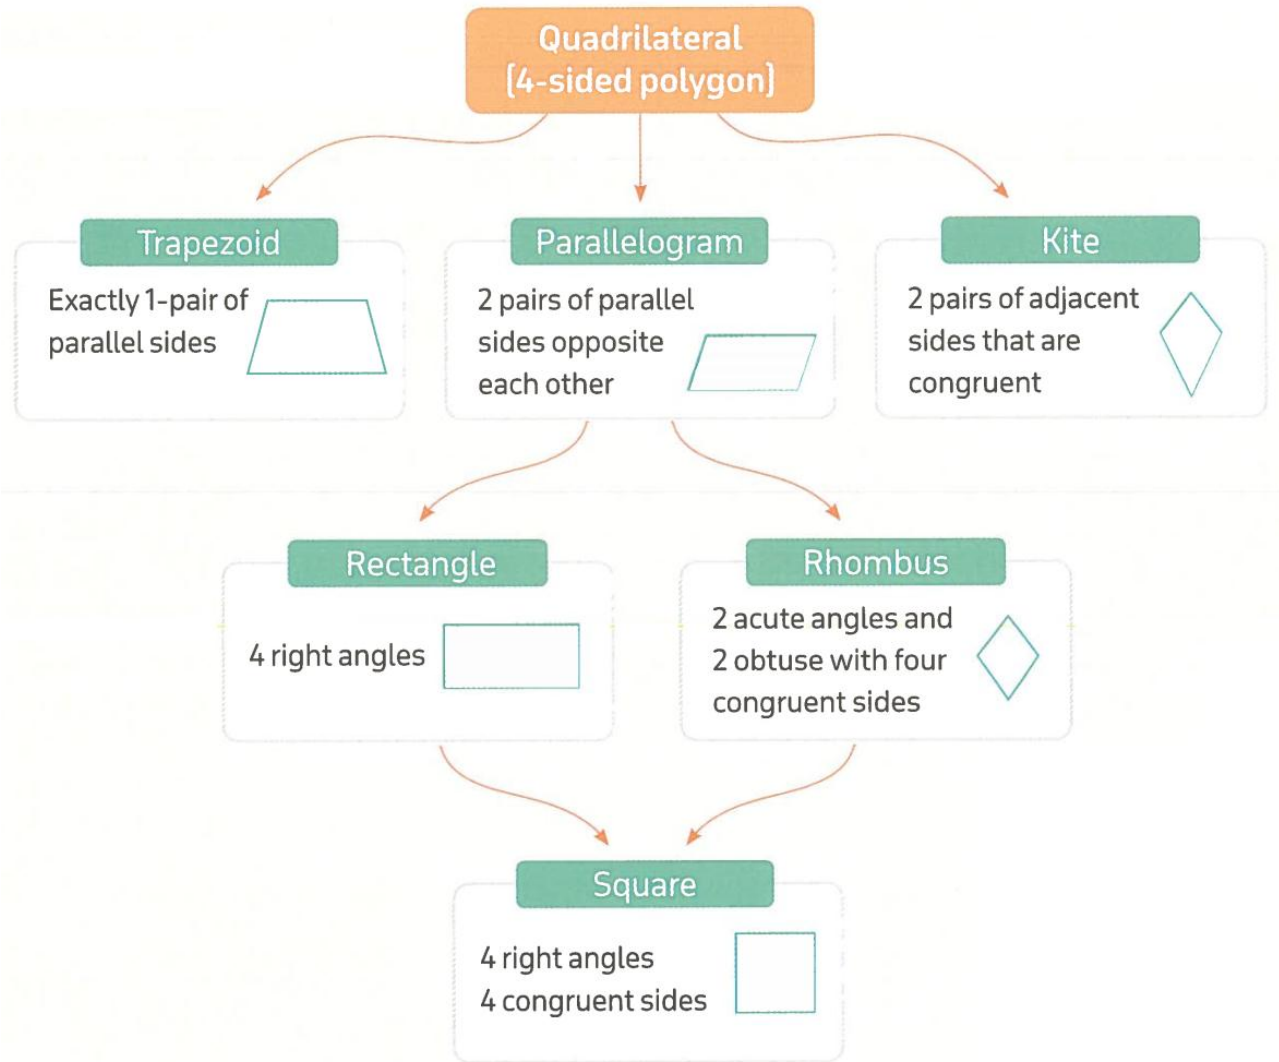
Quadrilateral
(4-sided polygon)

Trapezoid
Exactly 1-pair of parallel sides

Parallelogram
2 pairs of parallel sides opposite each other

Kite
2 pairs of adjacent sides that are congruent

Rectangle
4 right angles

Rhombus
2 acute angles and 2 obtuse with four congruent sides

Square
4 right angles
4 congruent sides